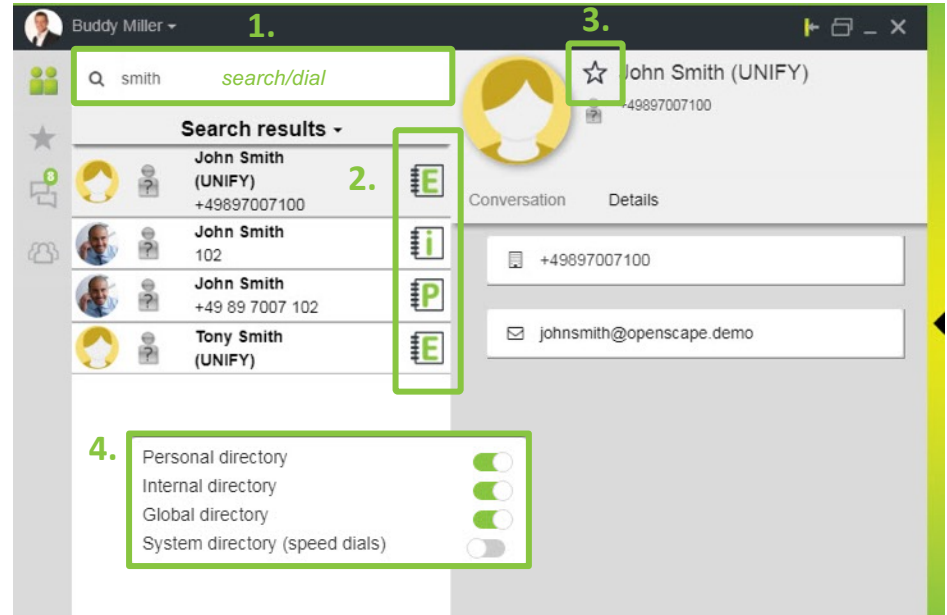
Buddy Miller

1.

smith search/dial

Search results

John Smith (UNIFY) +49897007100

John Smith 102

John Smith +49 89 7007 102

Tony Smith (UNIFY)

2.

E

i

P

E

3.

John Smith (UNIFY)

+49897007100

Conversation Details

+49897007100

johnsmith@openscape.demo

4.

Personal directory

Internal directory

Global directory

System directory (speed dials)